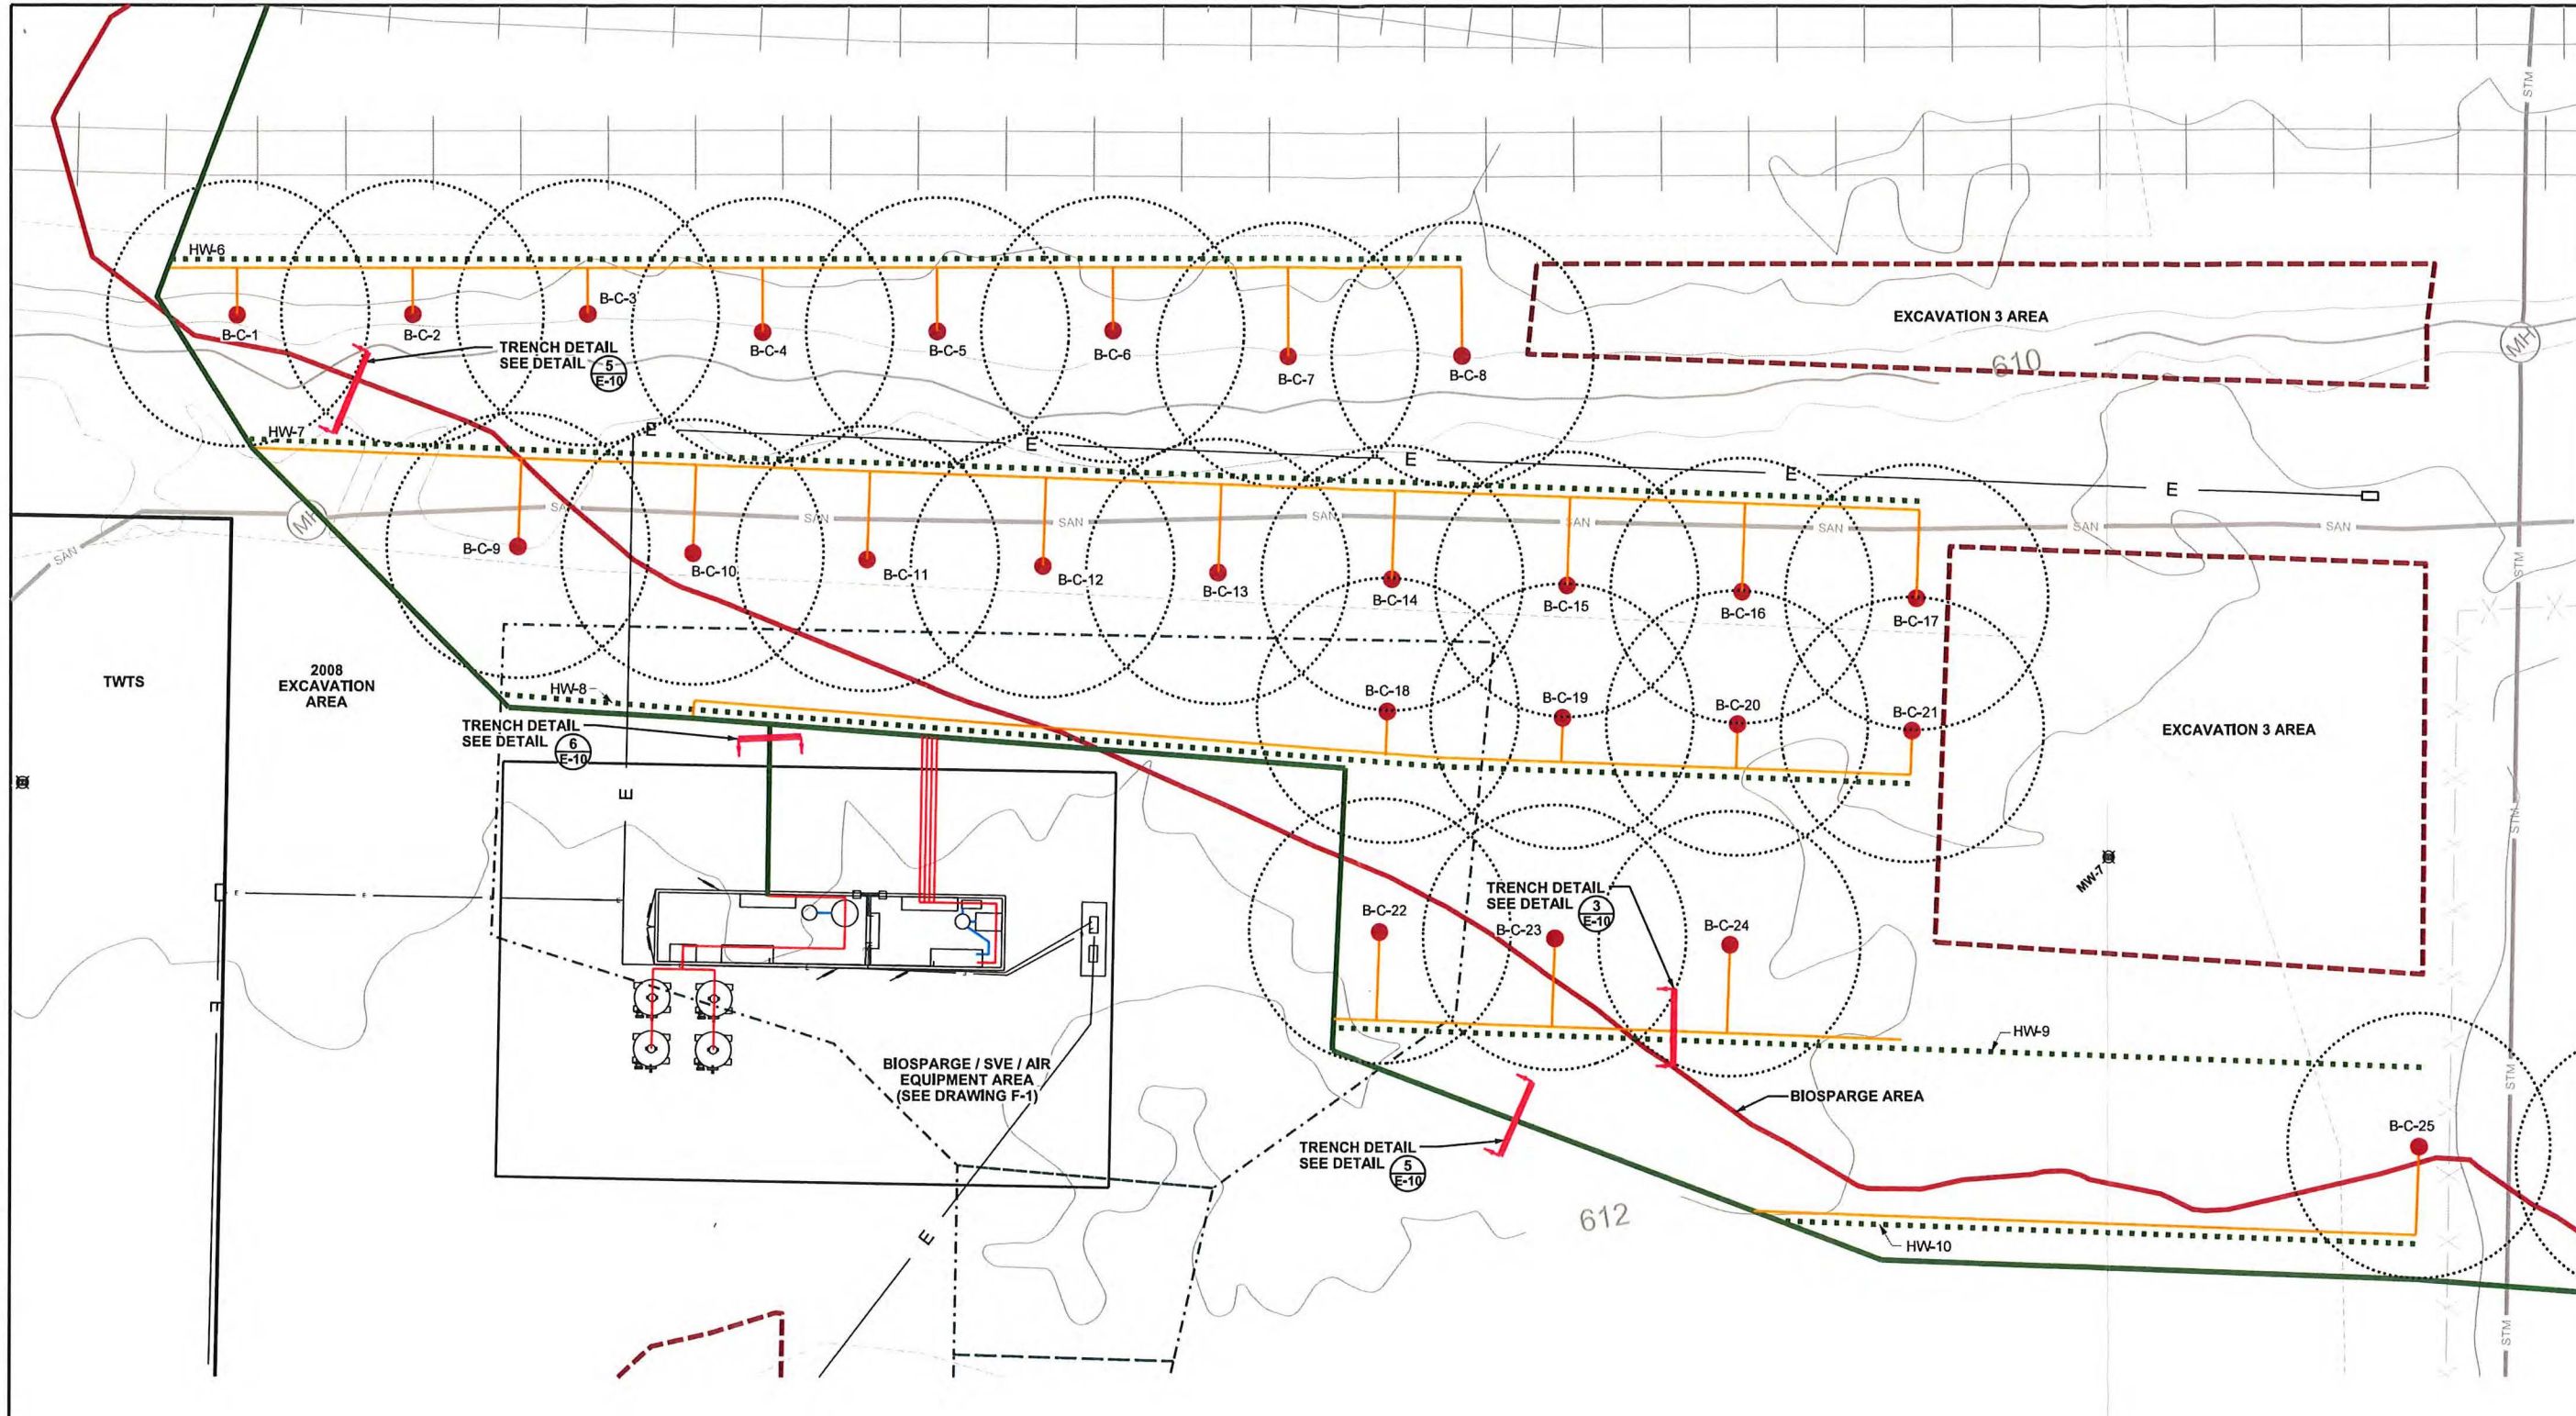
HW-6

B-C-1
B-C-2
B-C-3
B-C-4
B-C-5
B-C-6
B-C-7
B-C-8

EXCAVATION 3 AREA

610

MH

STM

TRENCH DETAIL
SEE DETAIL $\frac{5}{E-10}$

HW-7

E
E
E
E
E

SAN
SAN
SAN
SAN
SAN
SAN
SAN
SAN
SAN
SAN

MH

B-C-9
B-C-10
B-C-11
B-C-12
B-C-13
B-C-14
B-C-15
B-C-16
B-C-17

TWTS

2008
EXCAVATION
AREA

HW-8

B-C-18
B-C-19
B-C-20
B-C-21

EXCAVATION 3 AREA

TRENCH DETAIL
SEE DETAIL $\frac{6}{E-10}$

E

MW-7

TRENCH DETAIL
SEE DETAIL $\frac{3}{E-10}$

B-C-22
B-C-23
B-C-24

E

HW-9

BIOSPARGE / SVE / AIR
EQUIPMENT AREA
(SEE DRAWING F-1)

BIOSPARGE AREA

TRENCH DETAIL
SEE DETAIL $\frac{5}{E-10}$

B-C-25

612

HW-10

E

STM
STM
STM
STM